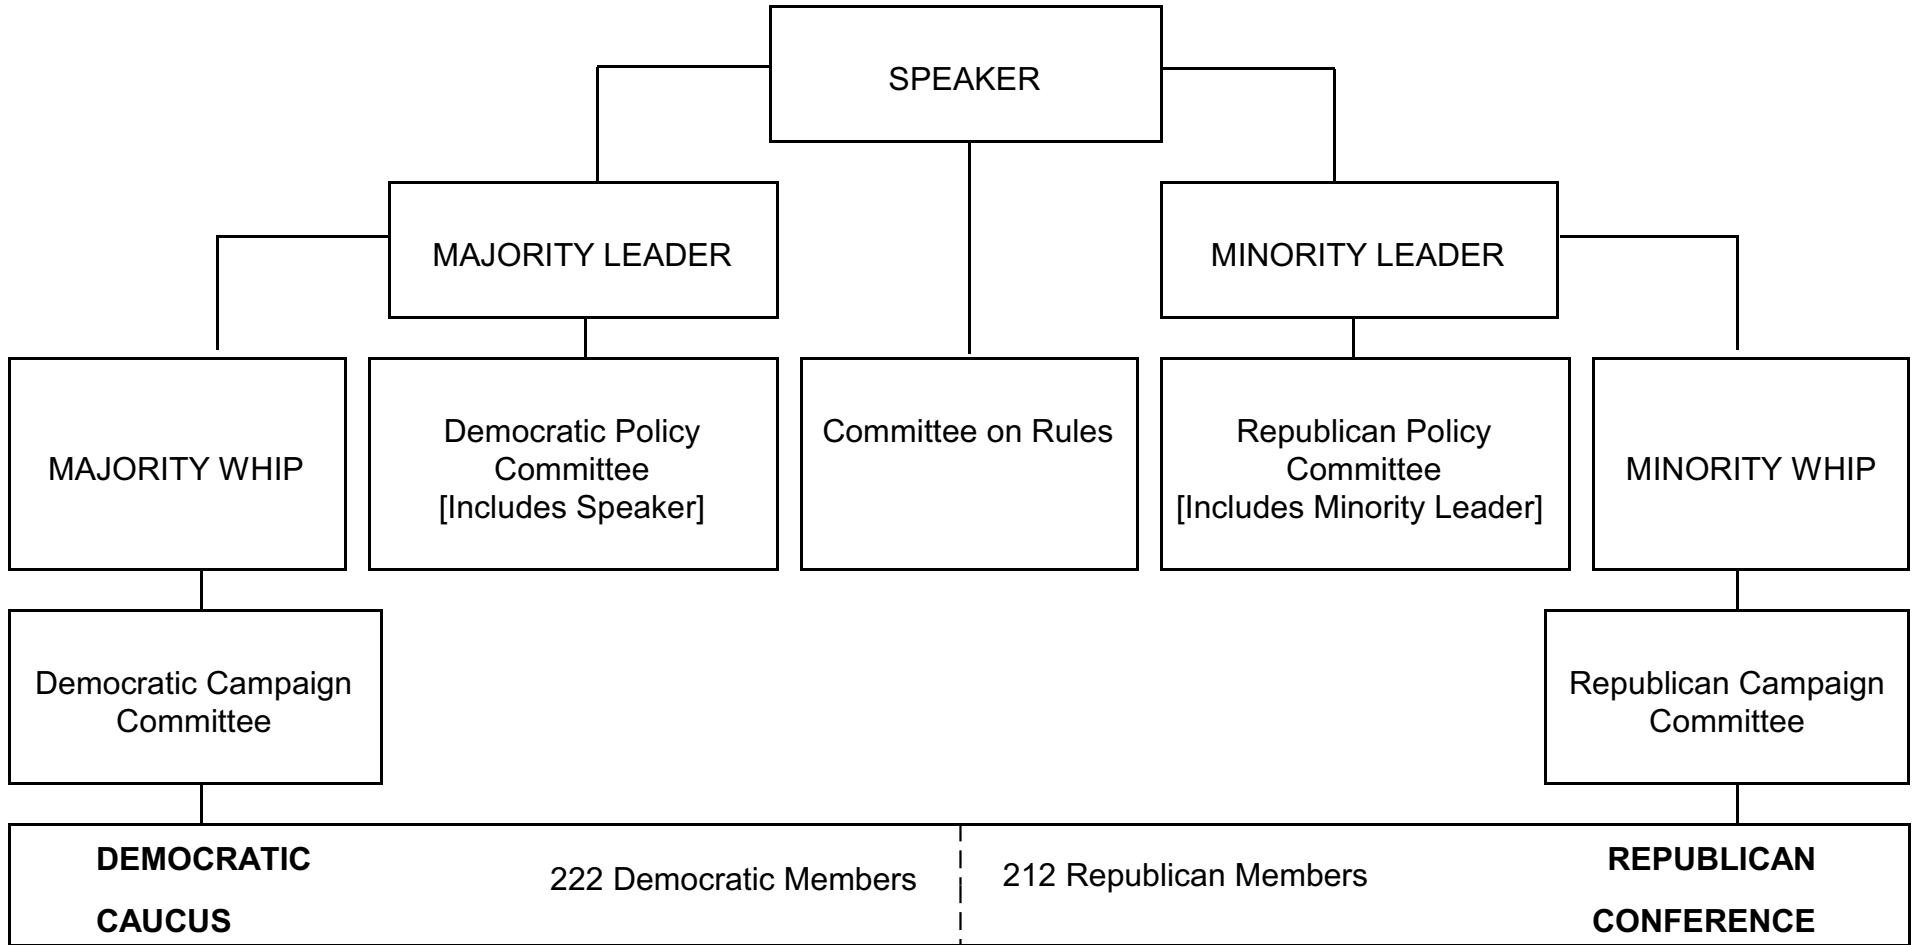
SPEAKER

MAJORITY LEADER

MINORITY LEADER

MAJORITY WHIP

Democratic Policy Committee [Includes Speaker]

Committee on Rules

Republican Policy Committee [Includes Minority Leader]

MINORITY WHIP

Democratic Campaign Committee

Republican Campaign Committee

**DEMOCRATIC CAUCUS**

222 Democratic Members

212 Republican Members

**REPUBLICAN CONFERENCE**